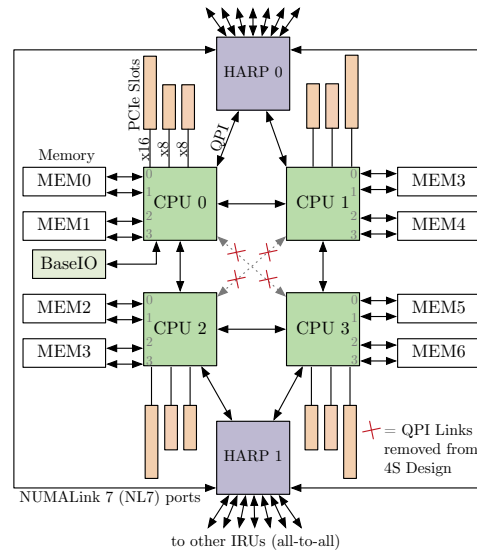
HARP 0

PCIe Slots
x16
x8
x8
QPI

Memory
MEM0
MEM1
BaseIO
MEM2
MEM3

0
1
2
3
CPU 0

0
1
2
3
CPU 1

MEM3
MEM4

0
1
2
3
CPU 2

0
1
2
3
CPU 3

MEM5
MEM6

HARP 1

= QPI Links removed from 4S Design

NUMALink 7 (NL7) ports

to other IRUs (all-to-all)